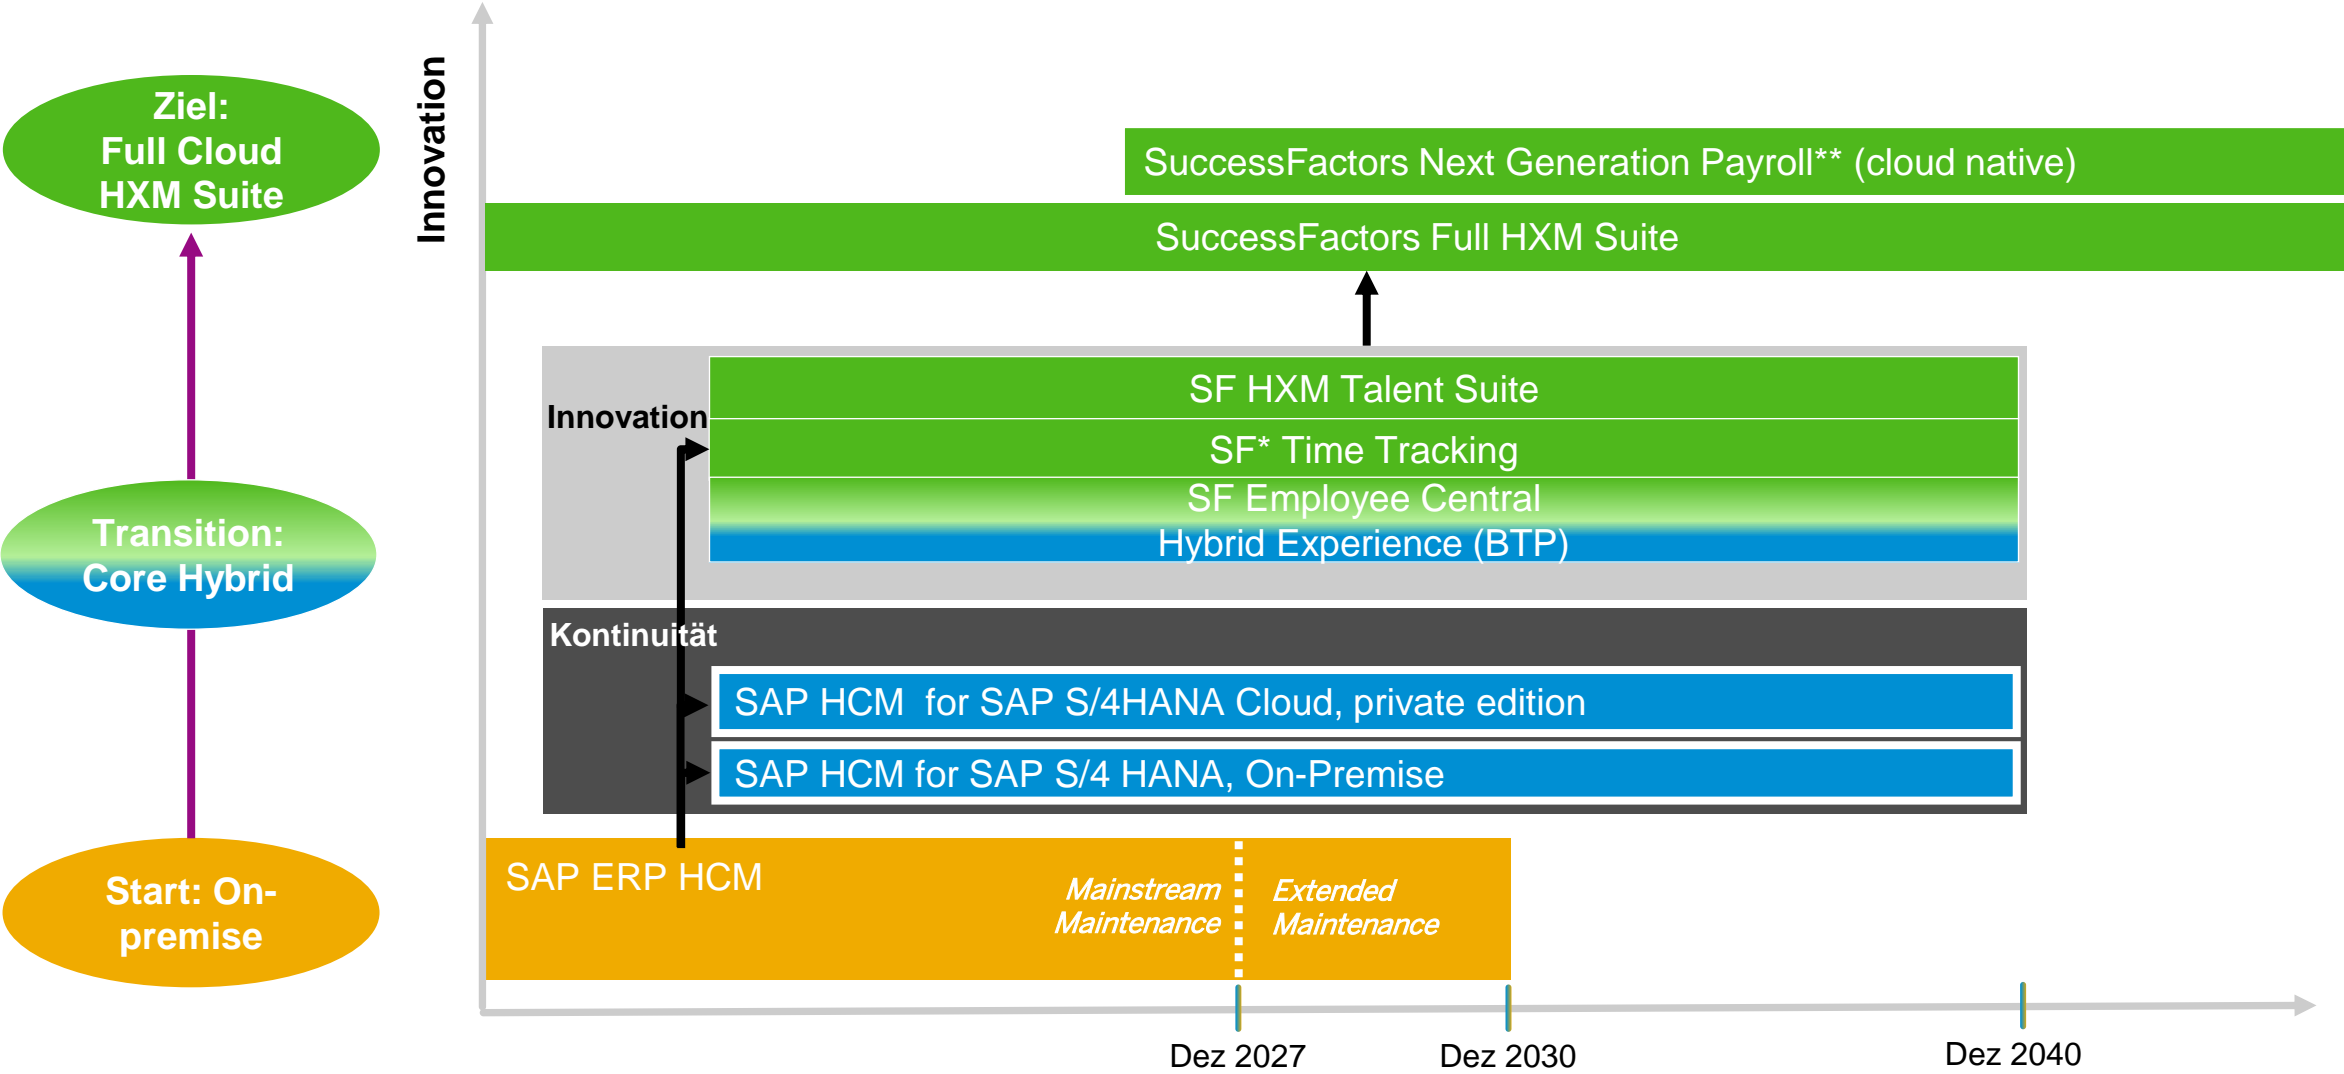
Ziel:
Full Cloud
HXM Suite

Transition:
Core Hybrid

Start: On-premise

Innovation

SuccessFactors Next Generation Payroll** (cloud native)

SuccessFactors Full HXM Suite

Innovation

SF HXM Talent Suite

SF* Time Tracking

SF Employee Central

Hybrid Experience (BTP)

Kontinuität

SAP HCM for SAP S/4HANA Cloud, private edition

SAP HCM for SAP S/4 HANA, On-Premise

SAP ERP HCM

Mainstream Maintenance

Extended Maintenance

Dez 2027

Dez 2030

Dez 2040